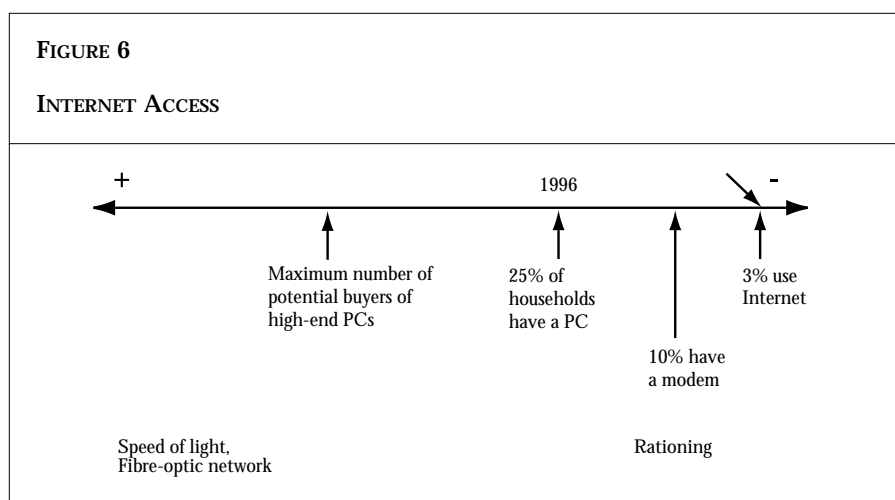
FIGURE 6

INTERNET ACCESS

+

1996

-

Maximum number of potential buyers of high-end PCs

25% of households have a PC

10% have a modem

3% use Internet

Speed of light, Fibre-optic network

Rationing